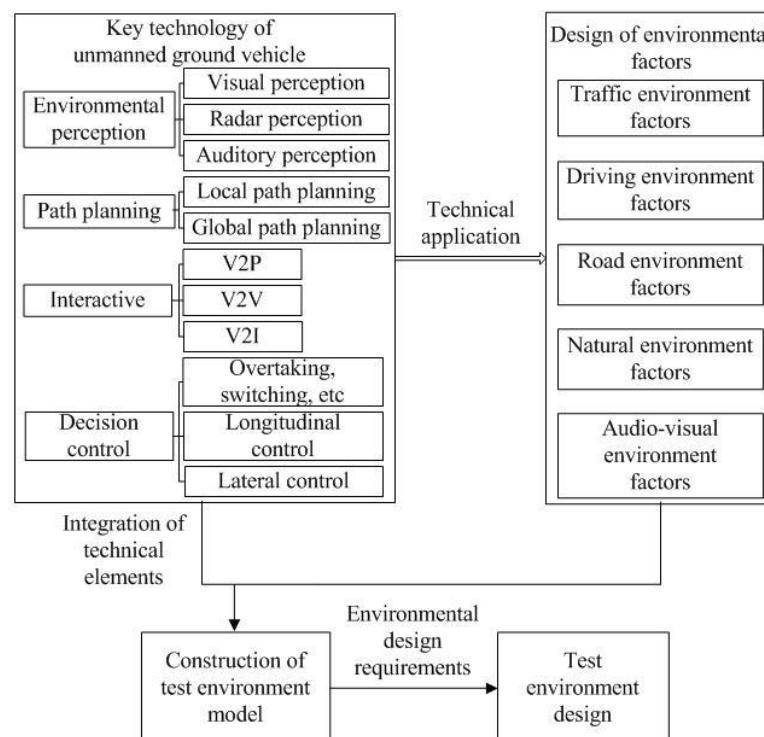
Key technology of unmanned ground vehicle

Environmental perception

Visual perception

Radar perception

Auditory perception

Path planning

Local path planning

Global path planning

Interactive

V2P

V2V

V2I

Decision control

Overtaking, switching, etc

Longitudinal control

Lateral control

Technical application

Design of environmenta factors

Traffic environment factors

Driving environment factors

Road environment factors

Natural environment factors

Audio-visual environment factors

Integration of technical elements

Construction of test environment model

Environmental design requirements

Test environment design